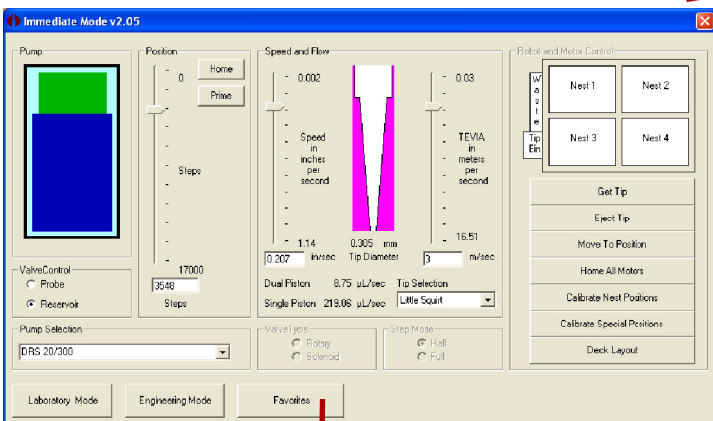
Immediate Mode v2.05

Pump

Position

Home

Prime

0

Steps

17000

3548

Steps

ValveControl

Probe

Reservoir

Speed and Flow

0.002

Speed in inches per second

1.14

0.207

in/sec

0.305 mm

Tip Diameter

0.03

TEVIA in meters per second

16.51

3

m/sec

Dual Piston 8.75 µL/sec

Single Piston 219.06 µL/sec

Tip Selection

Little Squirt

Robot and Motor Control

W a s t e

Tip Bin

Nest 1

Nest 2

Nest 3

Nest 4

Get Tip

Eject Tip

Move To Position

Home All Motors

Calibrate Nest Positions

Calibrate Special Positions

Deck Layout

Pump Selection

DRS 20/300

Valve Type

Rotary

Solenoid

Step Mode

Half

Full

Laboratory Mode

Engineering Mode

Favorites